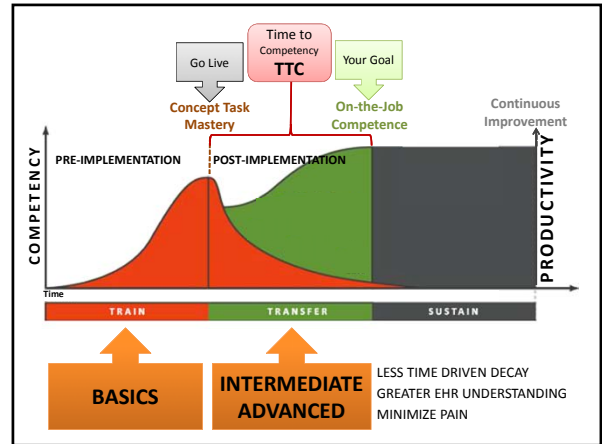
Time to Competency
TTC

Go Live

Your Goal

Concept Task Mastery

On-the-Job Competence

Continuous Improvement

PRE-IMPLEMENTATION

POST-IMPLEMENTATION

COMPETENCY

PRODUCTIVITY

Time

TRAIN

TRANSFER

SUSTAIN

BASICS

INTERMEDIATE
ADVANCED

LESS TIME DRIVEN DECAY
GREATER EHR UNDERSTANDING
MINIMIZE PAIN